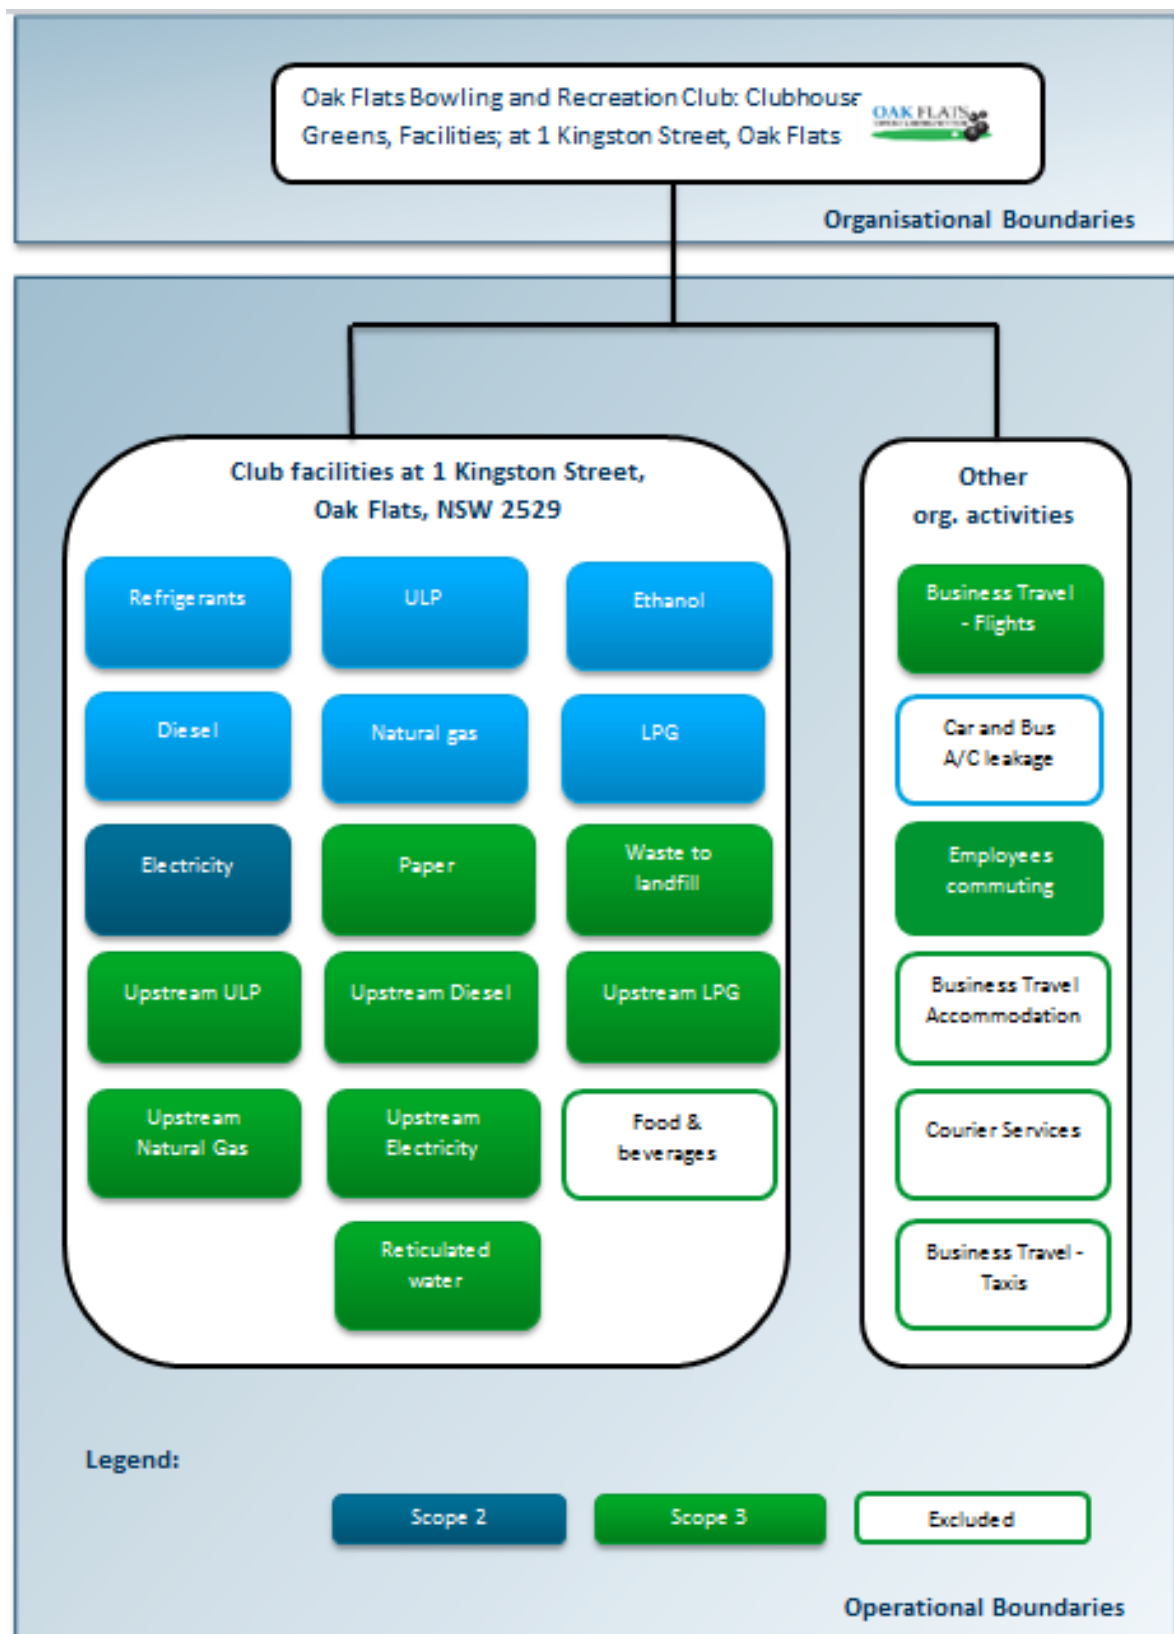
Oak Flats Bowling and Recreation Club: Clubhouse Greens, Facilities; at 1 Kingston Street, Oak Flats

OAK FLATS

Organisational Boundaries

Club facilities at 1 Kingston Street, Oak Flats, NSW 2529

Refrigerants

ULP

Ethanol

Diesel

Natural gas

LPG

Electricity

Paper

Waste to landfill

Upstream ULP

Upstream Diesel

Upstream LPG

Upstream Natural Gas

Upstream Electricity

Food & beverages

Reticulated water

Other org. activities

Business Travel - Flights

Car and Bus A/C leakage

Employees commuting

Business Travel Accommodation

Courier Services

Business Travel - Taxis

Legend:

Scope 2

Scope 3

Excluded

Operational Boundaries